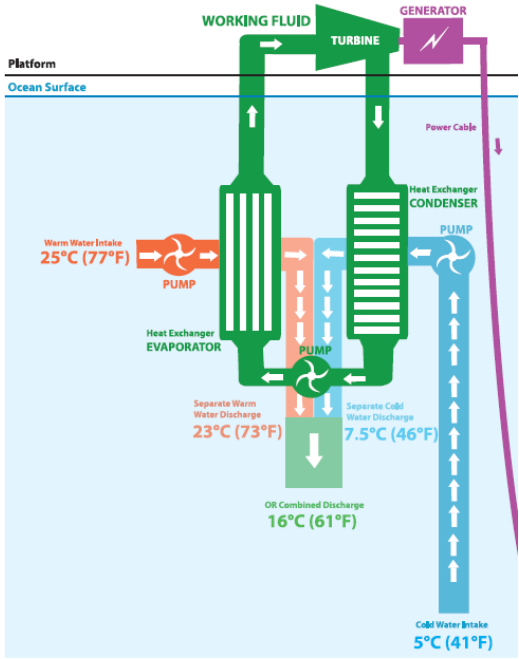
WORKING FLUID
TURBINE
GENERATOR
Platform
Ocean Surface
Power Cable
Heat Exchanger
CONDENSER
Warm Water Intake
25°C (77°F)
PUMP
PUMP
Heat Exchanger
EVAPORATOR
PUMP
Separate Warm Water Discharge
23°C (73°F)
Separate Cold Water Discharge
7.5°C (46°F)
OR Combined Discharge
16°C (61°F)
Cold Water Intake
5°C (41°F)